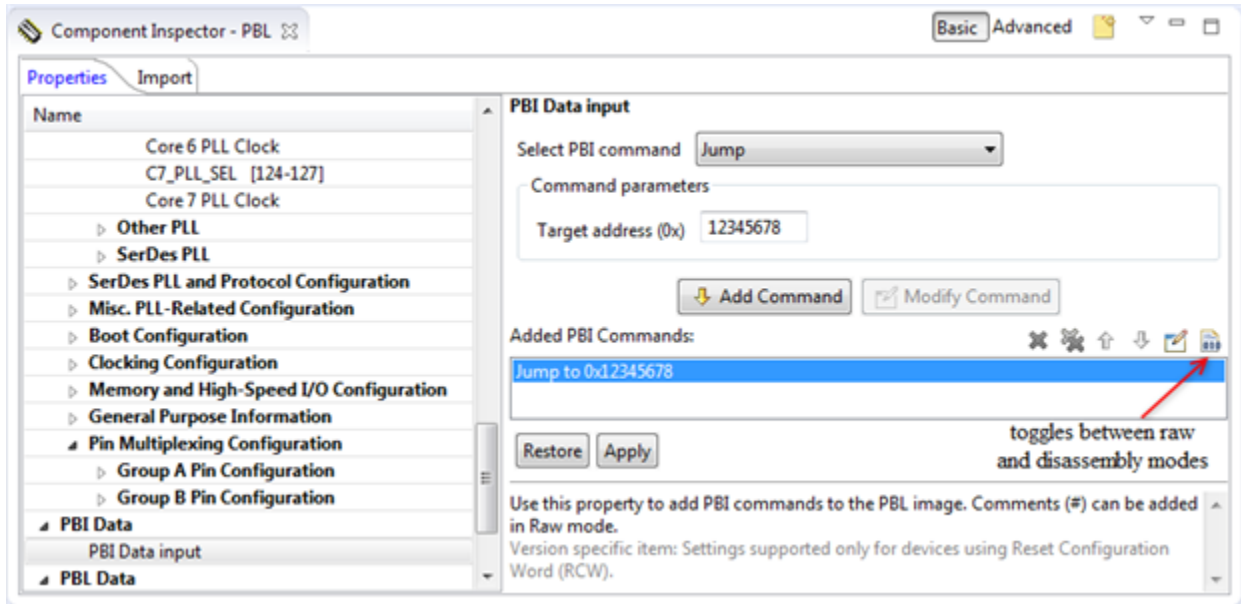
Component Inspector - PBL

Basic Advanced

Properties Import

Name

Core 6 PLL Clock
C7_PLL_SEL [124-127]
Core 7 PLL Clock
Other PLL
SerDes PLL
SerDes PLL and Protocol Configuration
Misc. PLL-Related Configuration
Boot Configuration
Clocking Configuration
Memory and High-Speed I/O Configuration
General Purpose Information
Pin Multiplexing Configuration
Group A Pin Configuration
Group B Pin Configuration
PBI Data
PBI Data input
PBL Data

PBI Data input

Select PBI command Jump

Command parameters

Target address (0x) 12345678

Add Command Modify Command

Added PBI Commands:

Jump to 0x12345678

Restore Apply

toggles between raw and disassembly modes

Use this property to add PBI commands to the PBL image. Comments (#) can be added in Raw mode.
Version specific item: Settings supported only for devices using Reset Configuration Word (RCW).